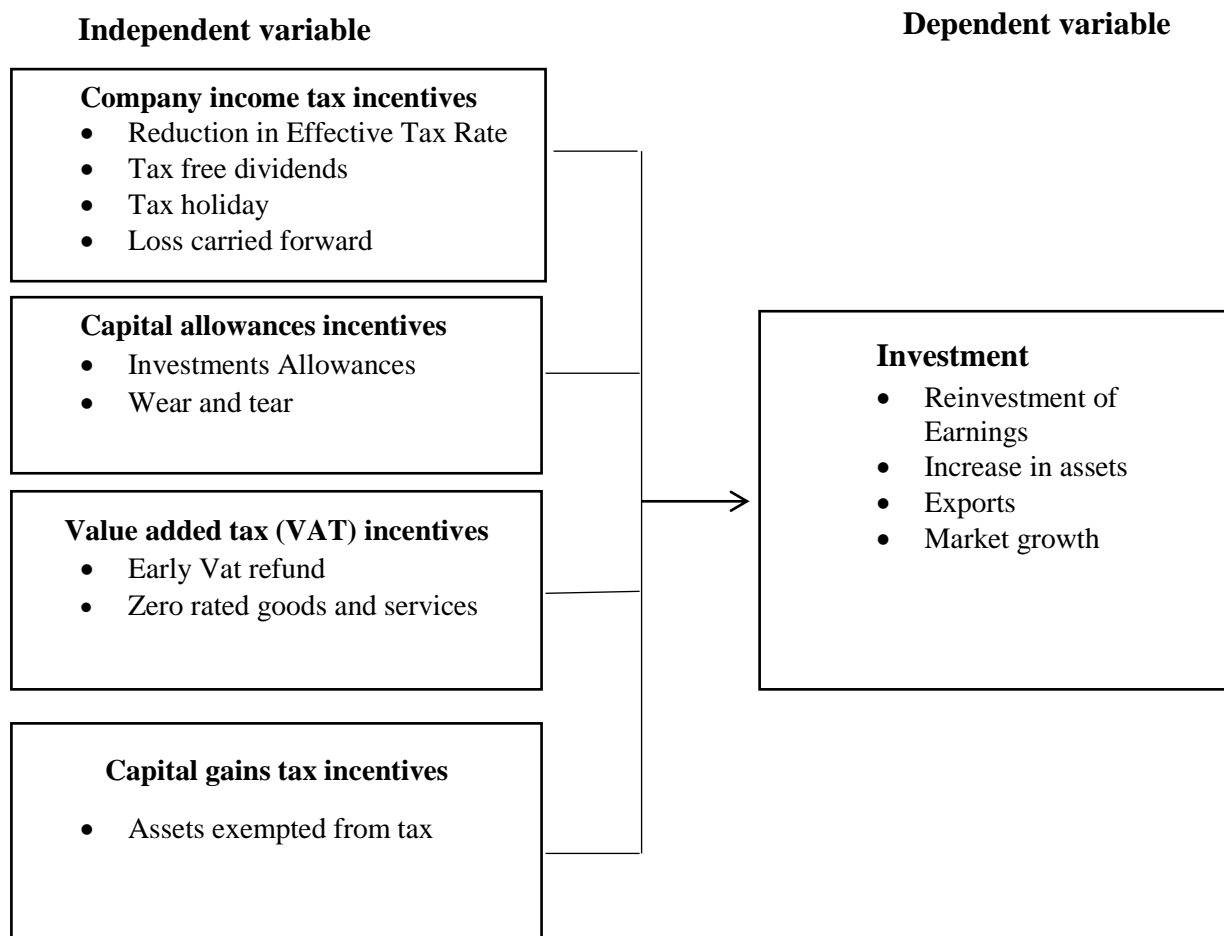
**Independent variable**

**Dependent variable**

**Company income tax incentives**
- Reduction in Effective Tax Rate
- Tax free dividends
- Tax holiday
- Loss carried forward

**Capital allowances incentives**
- Investments Allowances
- Wear and tear

**Value added tax (VAT) incentives**
- Early Vat refund
- Zero rated goods and services

**Capital gains tax incentives**
- Assets exempted from tax

**Investment**
- Reinvestment of Earnings
- Increase in assets
- Exports
- Market growth